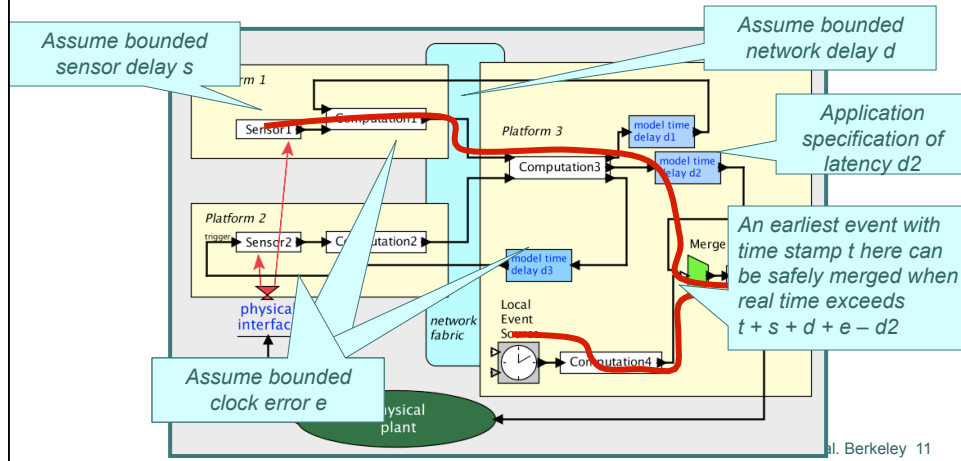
Assume bounded sensor delay s

Assume bounded network delay d

Application specification of latency d2

An earliest event with time stamp t here can be safely merged when real time exceeds $t + s + d + e – d2$

Assume bounded clock error e

rm 1

Sensor1

Computation1

Platform 3

model time delay d1

Computation3

model time delay d2

Platform 2

trigger

Sensor2

Computation2

model time delay d3

Merge

physical interface

network fabric

Local Event Source

Computation4

physical plant

al. Berkeley 11